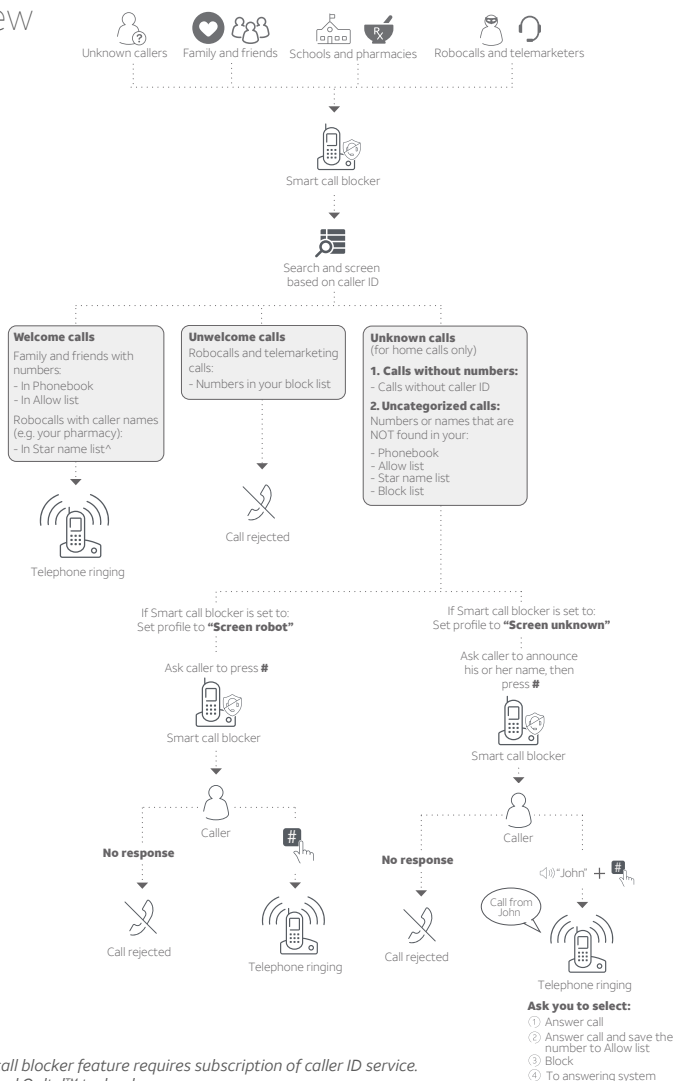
ew

Unknown callers Family and friends Schools and pharmacies Robocalls and telemarketers

Smart call blocker

Search and screen based on caller ID

**Welcome calls**
Family and friends with numbers:
- In Phonebook
- In Allow list
Robocalls with caller names (e.g. your pharmacy):
- In Star name list^

Telephone ringing

**Unwelcome calls**
Robocalls and telemarketing calls:
- Numbers in your block list

Call rejected

**Unknown calls**
(for home calls only)
**1. Calls without numbers:**
- Calls without caller ID
**2. Uncategorized calls:**
Numbers or names that are NOT found in your:
- Phonebook
- Allow list
- Star name list
- Block list

If Smart call blocker is set to:
Set profile to **"Screen robot"**

Ask caller to press **#**

Smart call blocker

Caller

#

**No response**

Call rejected

Telephone ringing

If Smart call blocker is set to:
Set profile to **"Screen unknown"**

Ask caller to announce his or her name, then press **#**

Smart call blocker

Caller

**No response**

Call rejected

"John" + #

Call from John

Telephone ringing

**Ask you to select:**
① Answer call
② Answer call and save the number to Allow list
③ Block
④ To answering system

all blocker feature requires subscription of caller ID service.
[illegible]